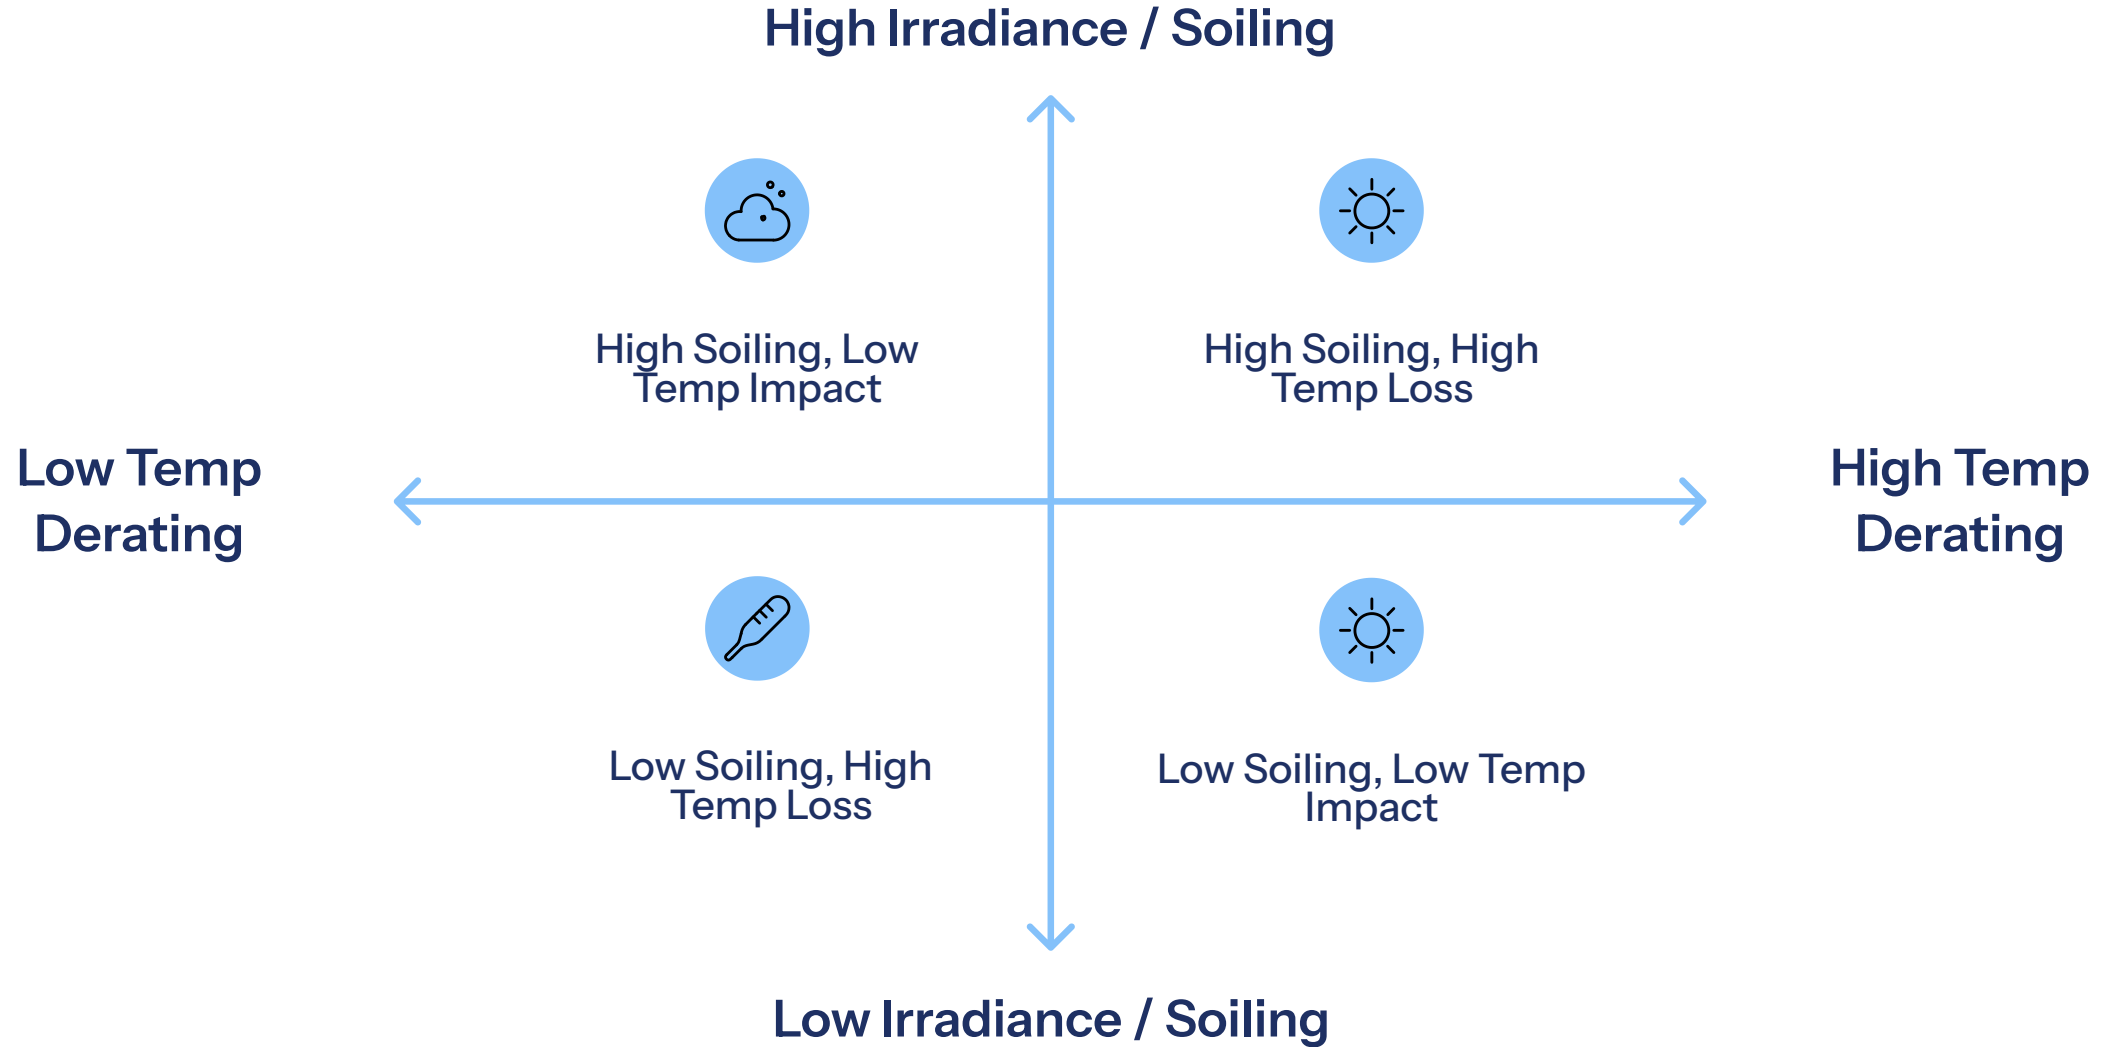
High Irradiance / Soiling

High Soiling, Low Temp Impact

High Soiling, High Temp Loss

Low Temp Derating

High Temp Derating

Low Soiling, High Temp Loss

Low Soiling, Low Temp Impact

Low Irradiance / Soiling